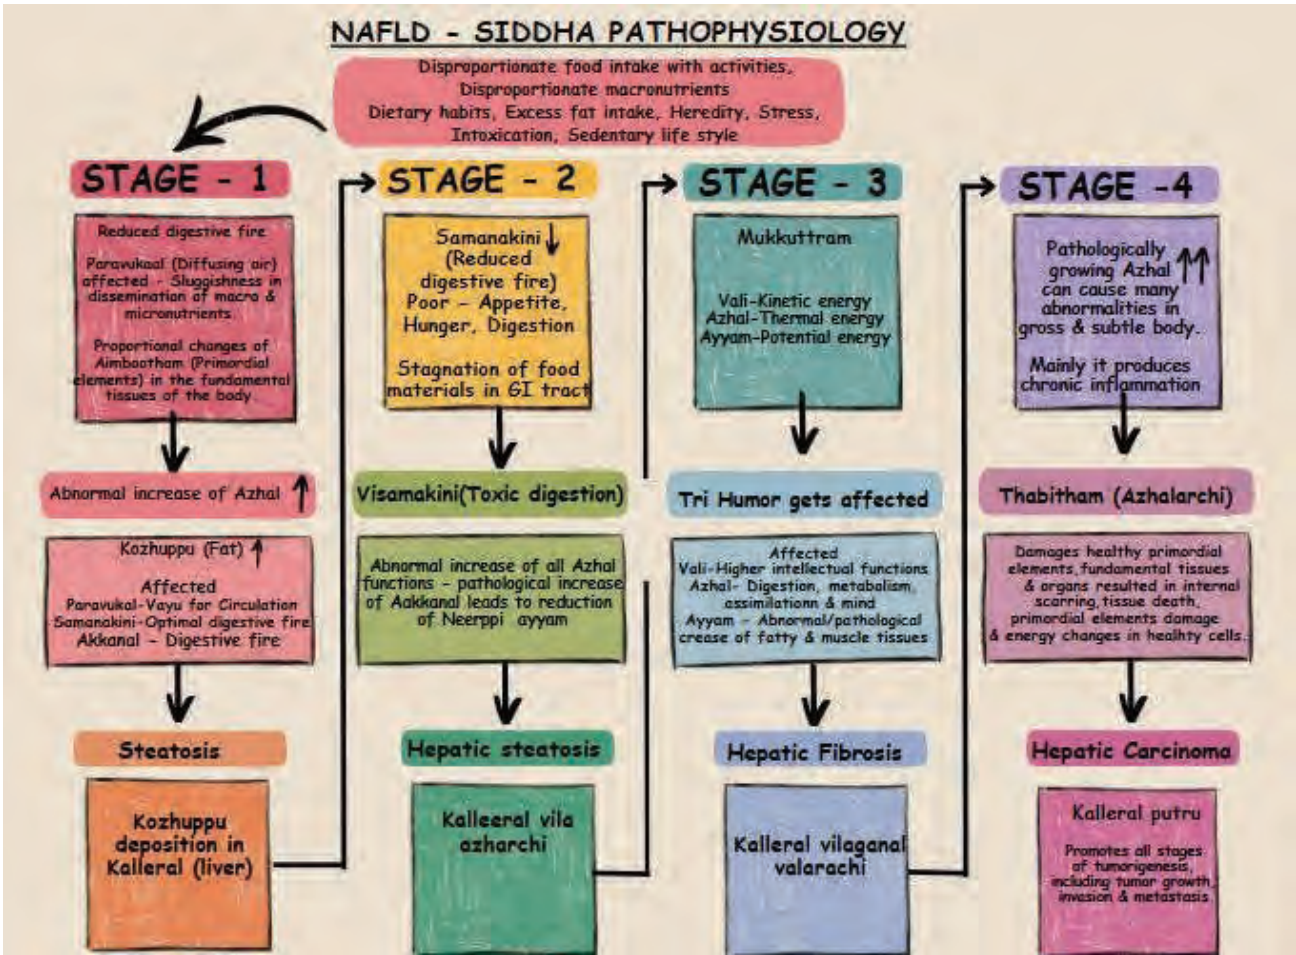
NAFLD - SIDDHA PATHOPHYSIOLOGY

Disproportionate food intake with activities, Disproportionate macronutrients Dietary habits, Excess fat intake, Heredity, Stress, Intoxication, Sedentary life style

STAGE - 1

Reduced digestive fire

Paravukaal (Diffusing air) affected - Sluggishness in dissemination of macro & micronutrients.

Proportional changes of Aimbootham (Primordial elements) in the fundamental tissues of the body

Abnormal increase of Azhal ↑

Kozhuppu (Fat) ↑

Affected
Paravukal-Vayu for Circulation
Samanakini-Optimal digestive fire
Akkanal - Digestive fire

Steatosis

Kozhuppu deposition in Kalleral (liver)

STAGE - 2

Samanakini ↓ (Reduced digestive fire)
Poor - Appetite, Hunger, Digestion

Stagnation of food materials in GI tract

Visamakini(Toxic digestion)

Abnormal increase of all Azhal functions - pathological increase of Aakkanal leads to reduction of Neerppi ayyam

Hepatic steatosis

Kalleeral vila azharchi

STAGE - 3

Mukkuttram

Vali-Kinetic energy
Azhal-Thermal energy
Ayyam-Potential energy

Tri Humor gets affected

Affected
Vali-Higher intellectual functions
Azhal- Digestion, metabolism, assimilationn & mind
Ayyam - Abnormal/pathological crease of fatty & muscle tissues

Hepatic Fibrosis

Kalleral vilaganal valarachi

STAGE -4

Pathologically growing Azhal ↑↑ can cause many abnormalities in gross & subtle body.

Mainly it produces chronic inflammation

Thabitham (Azhalarchi)

Damages healthy primordial elements, fundamental tissues & organs resulted in internal scarring, tissue death, primordial elements damage & energy changes in healthy cells.

Hepatic Carcinoma

Kalleral putru

Promotes all stages of tumorigenesis, including tumor growth, invasion & metastasis.